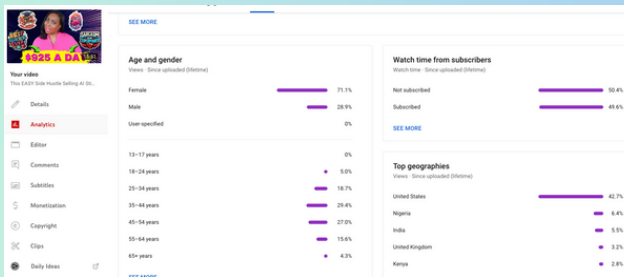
$925 A DA

Your video
This EASY Side Hustle Selling AI Di...

Details
Analytics
Editor
Comments
Subtitles
Monetization
Copyright
Clips
Daily Ideas

SEE MORE

Age and gender
Views · Since uploaded (lifetime)

| | |
|---|---|
| Female | 71.1% |
| Male | 28.9% |
| User-specified | 0% |

| | |
|---|---|
| 13–17 years | 0% |
| 18–24 years | 5.0% |
| 25–34 years | 18.7% |
| 35–44 years | 29.4% |
| 45–54 years | 27.0% |
| 55–64 years | 15.6% |
| 65+ years | 4.3% |

SEE MORE

Watch time from subscribers
Watch time · Since uploaded (lifetime)

| | |
|---|---|
| Not subscribed | 50.4% |
| Subscribed | 49.6% |

SEE MORE

Top geographies
Views · Since uploaded (lifetime)

| | |
|---|---|
| United States | 42.7% |
| Nigeria | 6.4% |
| India | 5.5% |
| United Kingdom | 3.2% |
| Kenya | 2.8% |